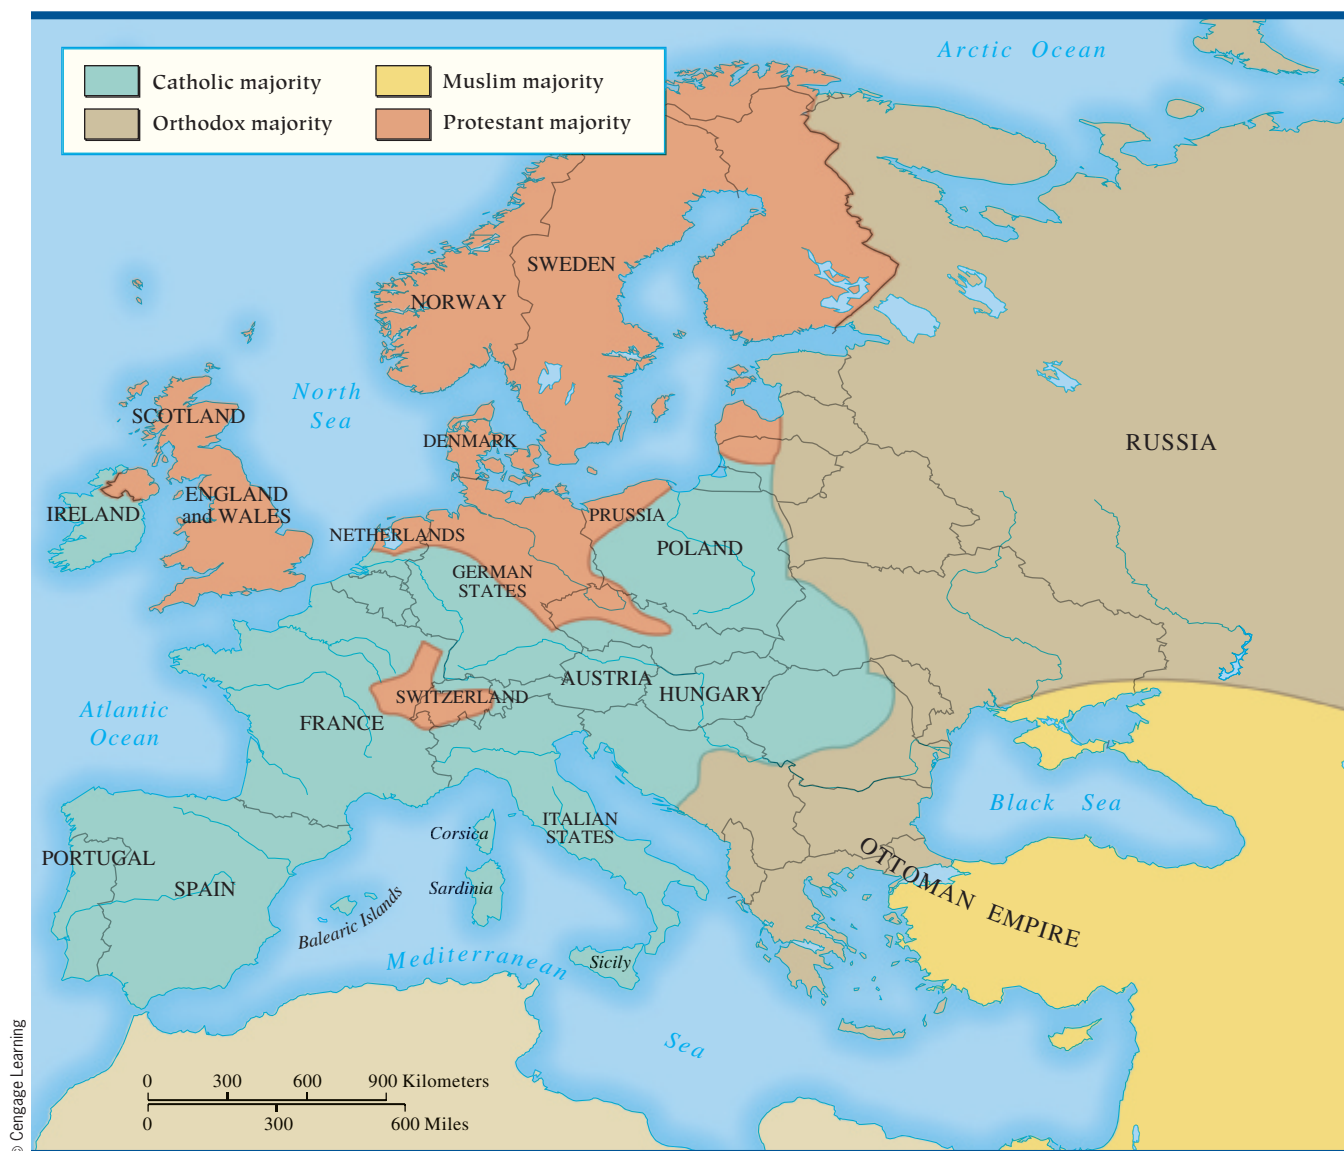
Catholic majority
Orthodox majority
Muslim majority
Protestant majority

Arctic Ocean

SWEDEN
NORWAY
North Sea
SCOTLAND
DENMARK
RUSSIA
IRELAND
ENGLAND and WALES
NETHERLANDS
PRUSSIA
POLAND
GERMAN STATES
Atlantic Ocean
SWITZERLAND
AUSTRIA
HUNGARY
FRANCE
Black Sea
ITALIAN STATES
Corsica
PORTUGAL
SPAIN
Sardinia
OTTOMAN EMPIRE
Balearic Islands
Mediterranean Sea
Sicily

0 300 600 900 Kilometers
0 300 600 Miles

© Cengage Learning